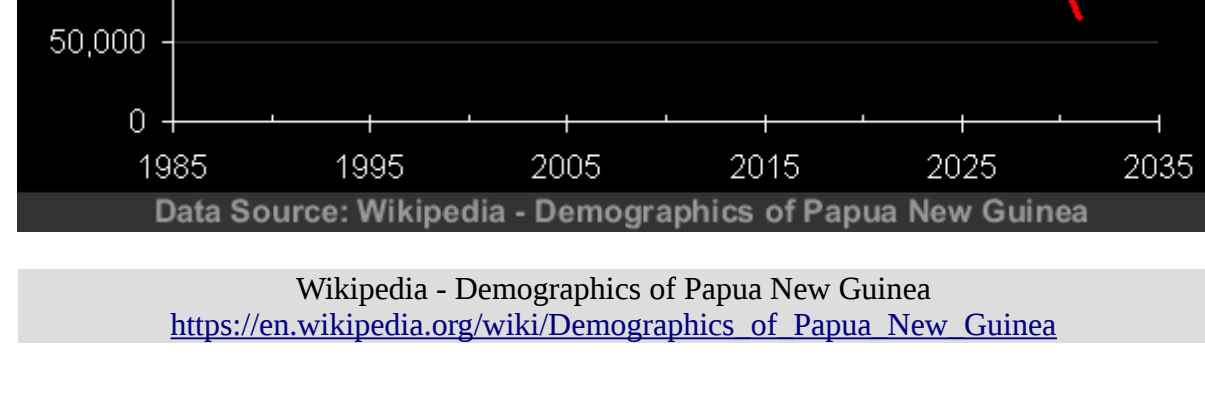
50,000

0

1985 1995 2005 2015 2025 2035

Data Source: Wikipedia - Demographics of Papua New Guinea

Wikipedia - Demographics of Papua New Guinea
https://en.wikipedia.org/wiki/Demographics_of_Papua_New_Guinea